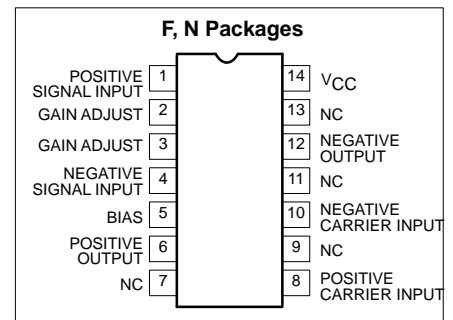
F, N Packages

POSITIVE SIGNAL INPUT 1
GAIN ADJUST 2
GAIN ADJUST 3
NEGATIVE SIGNAL INPUT 4
BIAS 5
POSITIVE OUTPUT 6
NC 7

14 $V_{CC}$
13 NC
12 NEGATIVE OUTPUT
11 NC
10 NEGATIVE CARRIER INPUT
9 NC
8 POSITIVE CARRIER INPUT